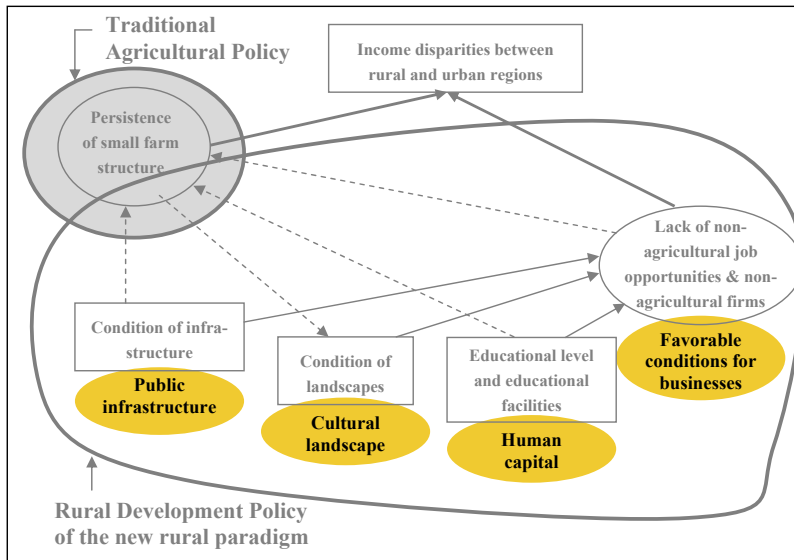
Traditional Agricultural Policy

Income disparities between rural and urban regions

Persistence of small farm structure

Lack of non-agricultural job opportunities & non-agricultural firms

Favorable conditions for businesses

Condition of infrastructure

Public infrastructure

Condition of landscapes

Cultural landscape

Educational level and educational facilities

Human capital

Rural Development Policy of the new rural paradigm